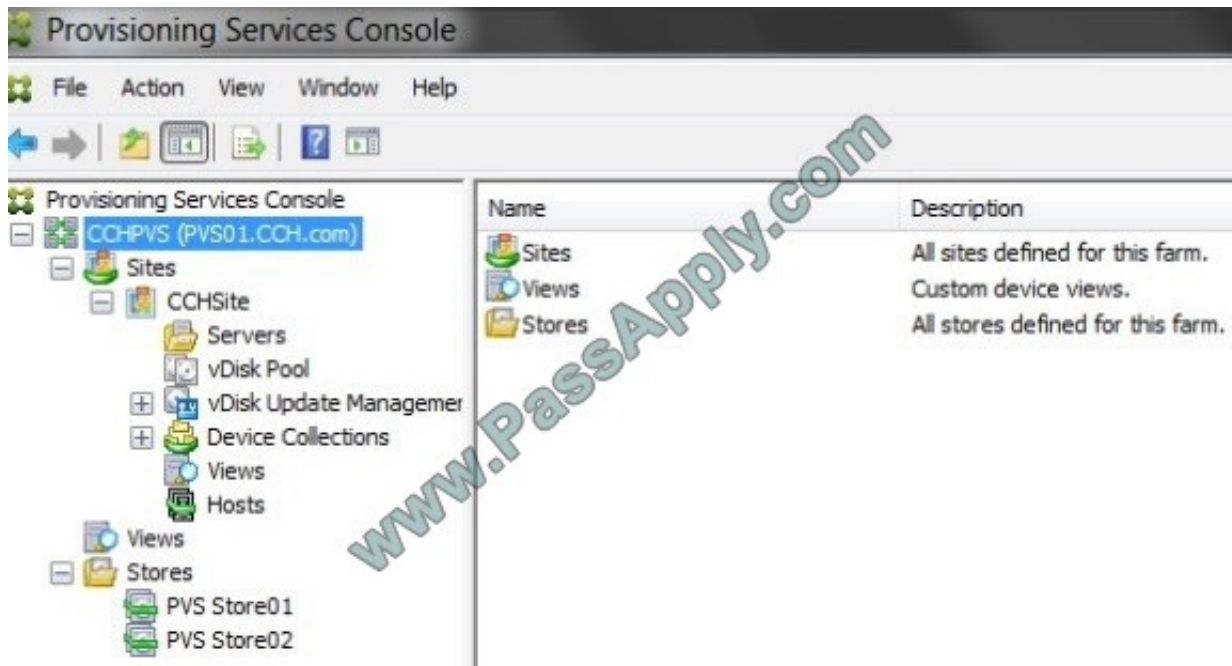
Provisioning Services Console

File Action View Window Help

Provisioning Services Console
CCHPVS (PVS01.CCH.com)
Sites
CCHSite
Servers
vDisk Pool
vDisk Update Managemer
Device Collections
Views
Hosts
Views
Stores
PVS Store01
PVS Store02

| Name | Description |
|---|---|
| Sites | All sites defined for this farm. |
| Views | Custom device views. |
| Stores | All stores defined for this farm. |

www.PassApply.com